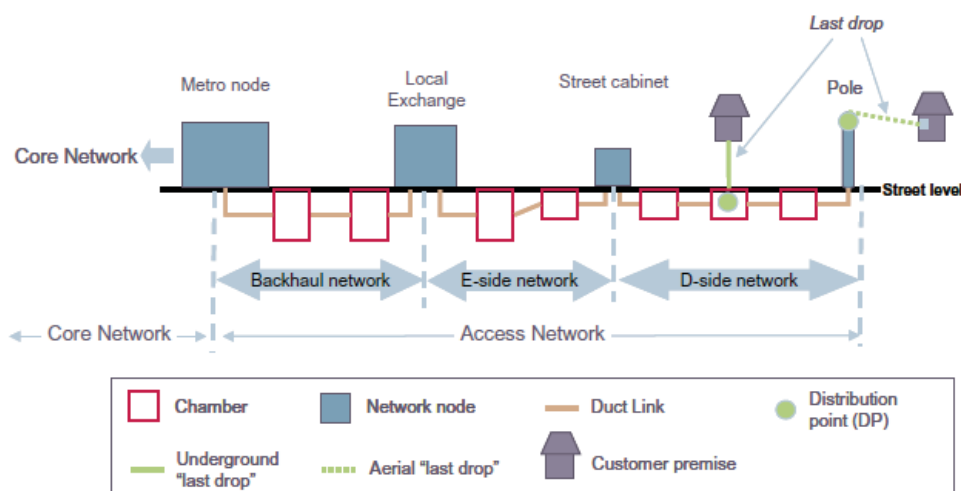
Last drop

Metro node

Local Exchange

Street cabinet

Pole

Core Network

Street level

Backhaul network

E-side network

D-side network

Core Network

Access Network

Chamber

Network node

Duct Link

Distribution point (DP)

Underground "last drop"

Aerial "last drop"

Customer premise